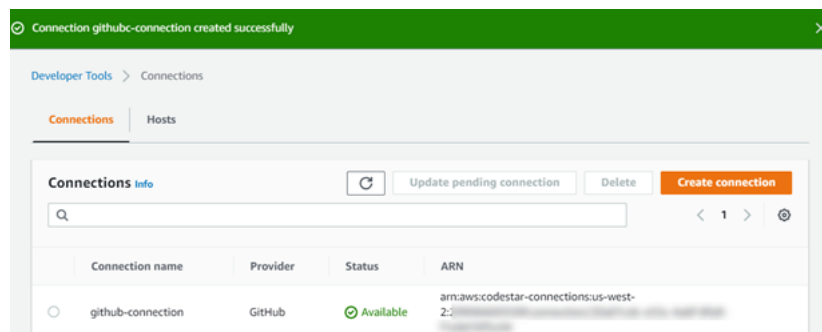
Connection githubc-connection created successfully

Developer Tools > Connections

Connections | Hosts

Connections Info

Update pending connection | Delete | Create connection

< 1 >

| Connection name | Provider | Status | ARN |
|---|---|---|---|
| github-connection | GitHub | Available | arn:aws:codestar-connections:us-west-2:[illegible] |